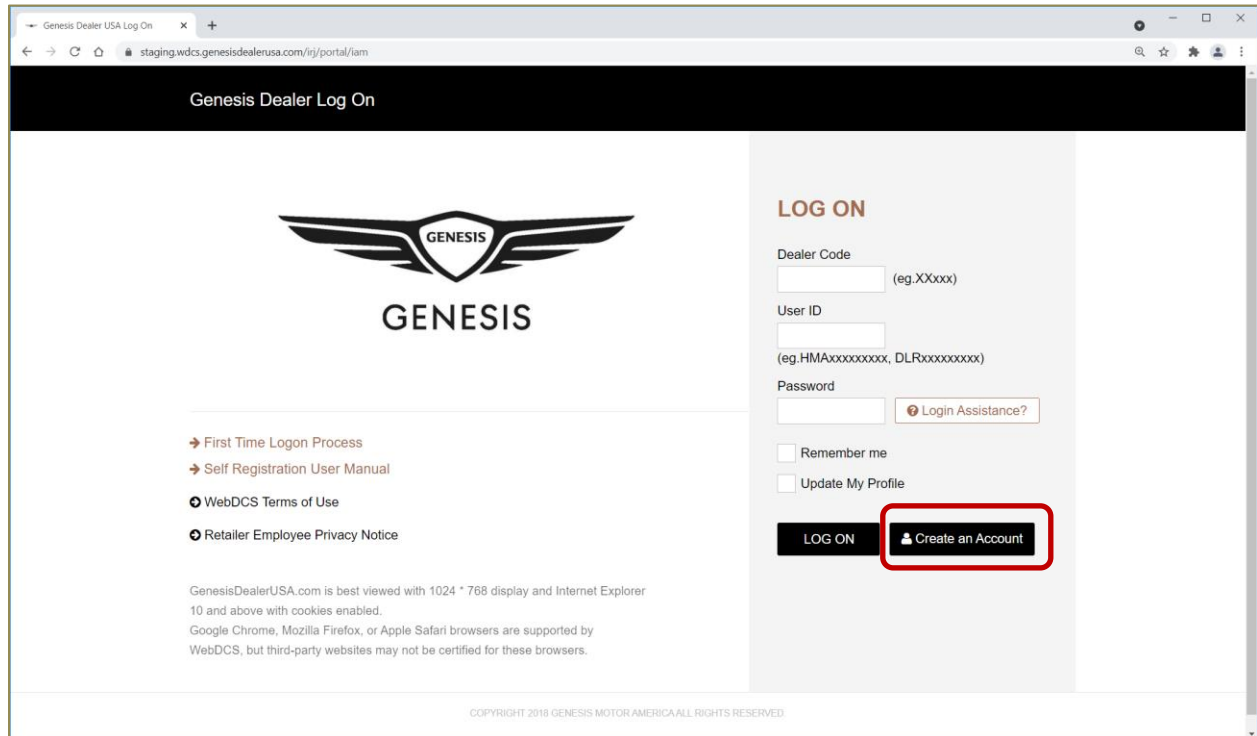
Genesis Dealer USA Log On

staging.wdcs.genesisdealerusa.com/irj/portal/iam

Genesis Dealer Log On

GENESIS

GENESIS

LOG ON

Dealer Code

(eg.XXxxx)

User ID

(eg.HMAxxxxxxxxx, DLRxxxxxxxxx)

Password

Login Assistance?

Remember me

Update My Profile

LOG ON

Create an Account

→ First Time Logon Process

→ Self Registration User Manual

WebDCS Terms of Use

Retailer Employee Privacy Notice

GenesisDealerUSA.com is best viewed with 1024 * 768 display and Internet Explorer 10 and above with cookies enabled.
Google Chrome, Mozilla Firefox, or Apple Safari browsers are supported by WebDCS, but third-party websites may not be certified for these browsers.

COPYRIGHT 2018 GENESIS MOTOR AMERICA ALL RIGHTS RESERVED